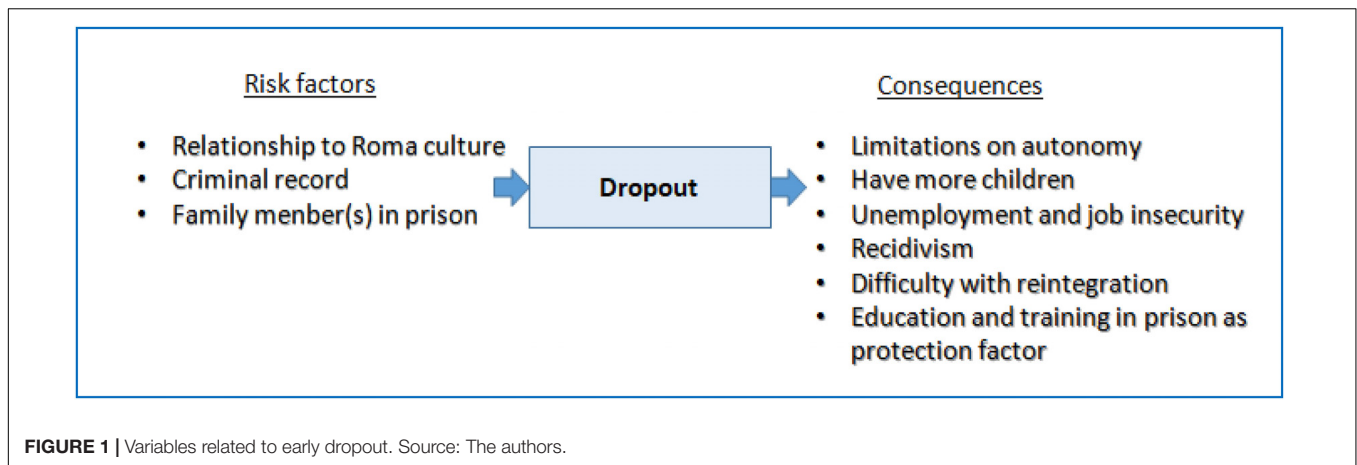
Risk factors

- Relationship to Roma culture
- Criminal record
- Family menber(s) in prison

Dropout

Consequences

- Limitations on autonomy
- Have more children
- Unemployment and job insecurity
- Recidivism
- Difficulty with reintegration
- Education and training in prison as protection factor

FIGURE 1 | Variables related to early dropout. Source: The authors.